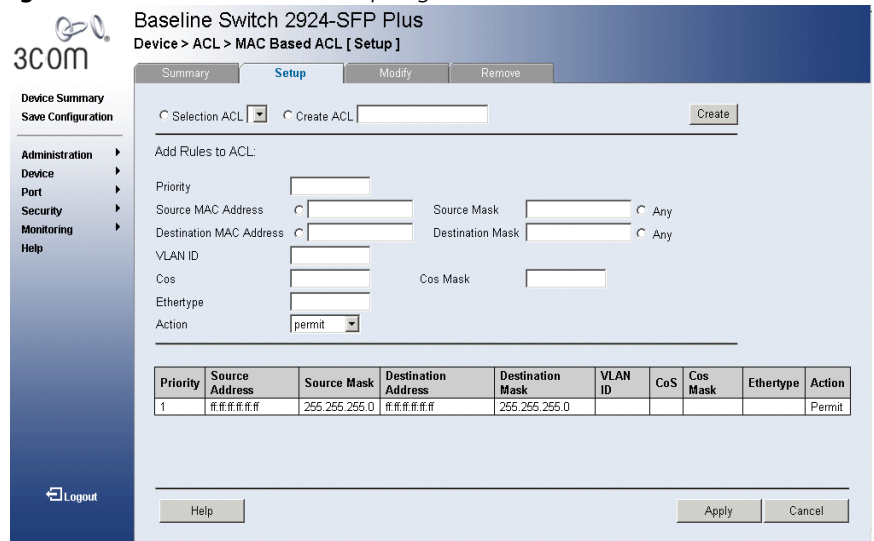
3com

Baseline Switch 2924-SFP Plus

Device > ACL > MAC Based ACL [ Setup ]

Summary Setup Modify Remove

Device Summary
Save Configuration

Administration
Device
Port
Security
Monitoring
Help

Logout

Selection ACL Create ACL Create

Add Rules to ACL:

Priority
Source MAC Address Source Mask Any
Destination MAC Address Destination Mask Any
VLAN ID
Cos Cos Mask
Ethertype
Action permit

| Priority | Source Address | Source Mask | Destination Address | Destination Mask | VLAN ID | CoS | Cos Mask | Ethertype | Action |
|---|---|---|---|---|---|---|---|---|---|
| 1 | ff:ff:ff:ff:ff:ff | 255.255.255.0 | ff:ff:ff:ff:ff:ff | 255.255.255.0 | | | | | Permit |

Help Apply Cancel